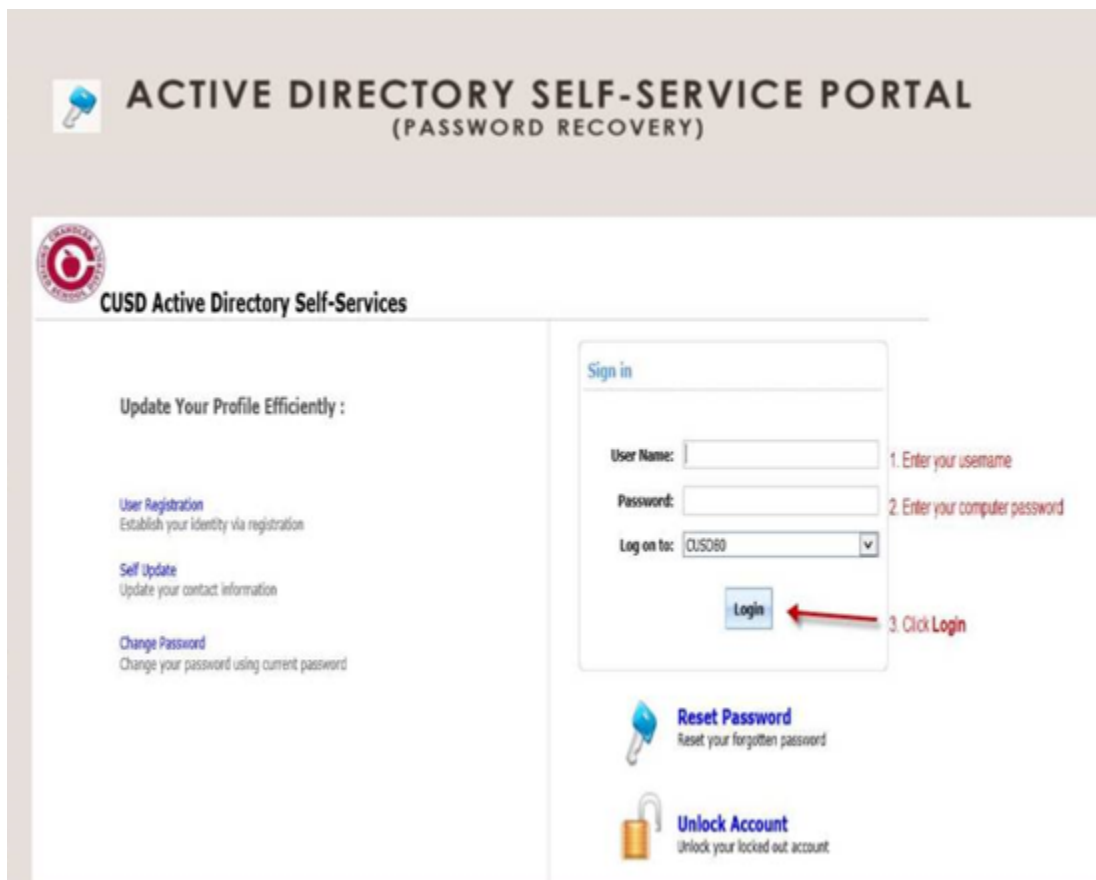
ACTIVE DIRECTORY SELF-SERVICE PORTAL
(PASSWORD RECOVERY)

CUSD Active Directory Self-Services

Update Your Profile Efficiently :

User Registration
Establish your identity via registration

Self Update
Update your contact information

Change Password
Change your password using current password

Sign in

User Name:
1. Enter your username

Password:
2. Enter your computer password

Log on to: CUSD80

Login
3. Click Login

Reset Password
Reset your forgotten password

Unlock Account
Unlock your locked out account